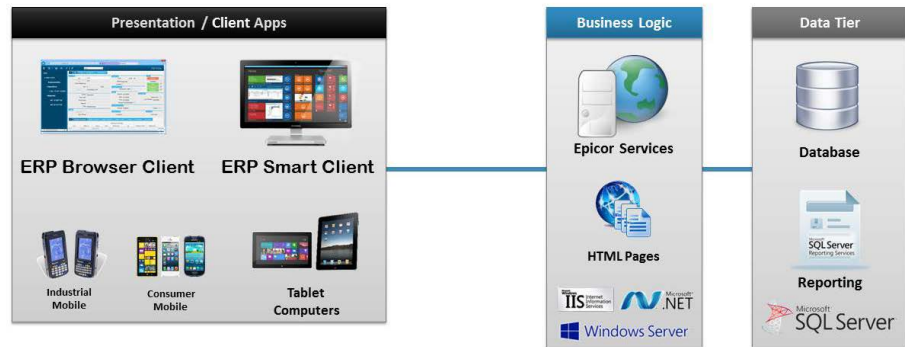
Presentation / Client Apps

ERP Browser Client

ERP Smart Client

Industrial Mobile

Consumer Mobile

Tablet Computers

Business Logic

Epicor Services

HTML Pages

IIS Internet Information Services

Microsoft .NET

Windows Server

Data Tier

Database

SQL Server Reporting Services

Reporting

Microsoft SQL Server